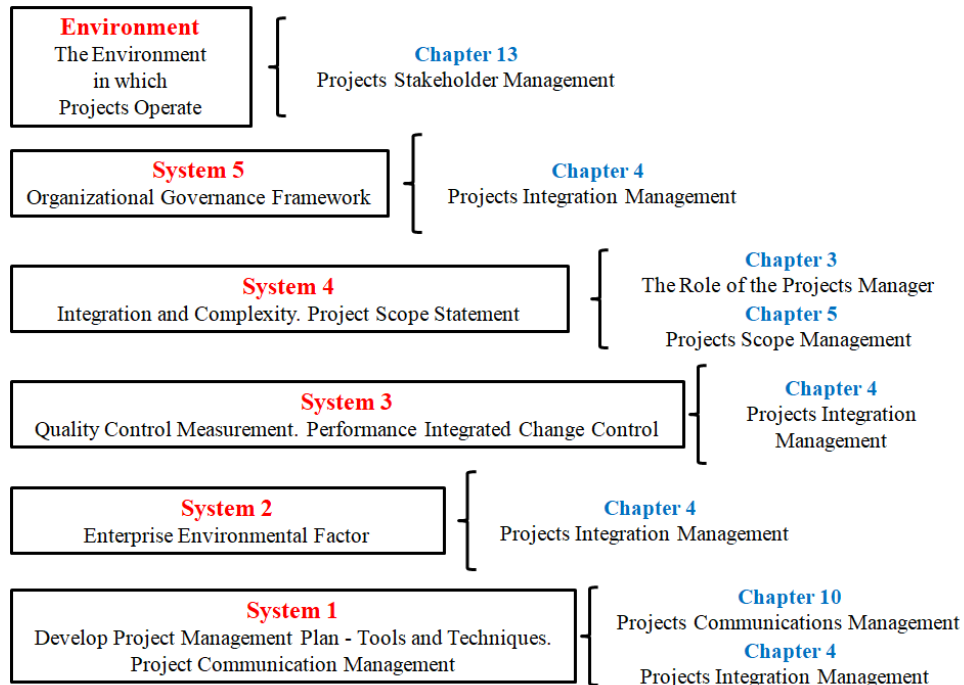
Environment
The Environment in which Projects Operate

Chapter 13
Projects Stakeholder Management

System 5
Organizational Governance Framework

Chapter 4
Projects Integration Management

System 4
Integration and Complexity. Project Scope Statement

Chapter 3
The Role of the Projects Manager
Chapter 5
Projects Scope Management

System 3
Quality Control Measurement. Performance Integrated Change Control

Chapter 4
Projects Integration Management

System 2
Enterprise Environmental Factor

Chapter 4
Projects Integration Management

System 1
Develop Project Management Plan - Tools and Techniques. Project Communication Management

Chapter 10
Projects Communications Management
Chapter 4
Projects Integration Management